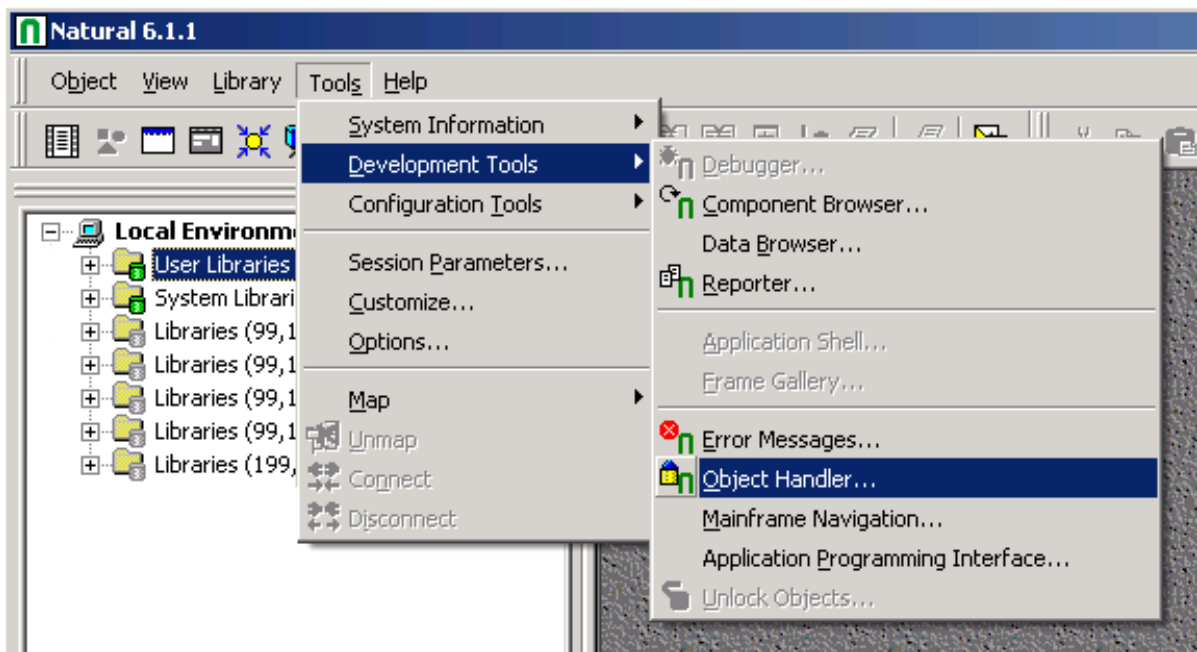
Natural 6.1.1

Object View Library Tools Help

Local Environme
User Libraries
System Librari
Libraries (99,1
Libraries (99,1
Libraries (99,1
Libraries (99,1
Libraries (199,

System Information
Development Tools
Configuration Tools
Session Parameters...
Customize...
Options...
Map
Unmap
Connect
Disconnect

Debugger...
Component Browser...
Data Browser...
Reporter...
Application Shell...
Frame Gallery...
Error Messages...
Object Handler...
Mainframe Navigation...
Application Programming Interface...
Unlock Objects...